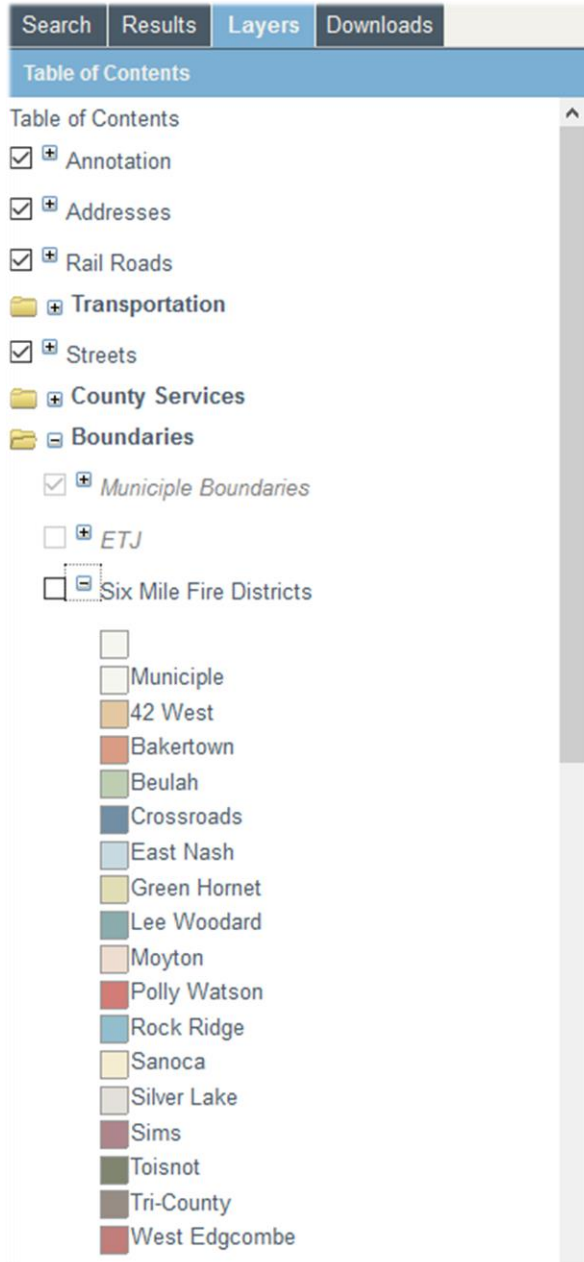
Search Results Layers Downloads

Table of Contents

Table of Contents

Annotation

Addresses

Rail Roads

Transportation

Streets

County Services

Boundaries

Municiple Boundaries

ETJ

Six Mile Fire Districts

Municiple
42 West
Bakertown
Beulah
Crossroads
East Nash
Green Hornet
Lee Woodard
Moyton
Polly Watson
Rock Ridge
Sanoca
Silver Lake
Sims
Toisnot
Tri-County
West Edgcombe